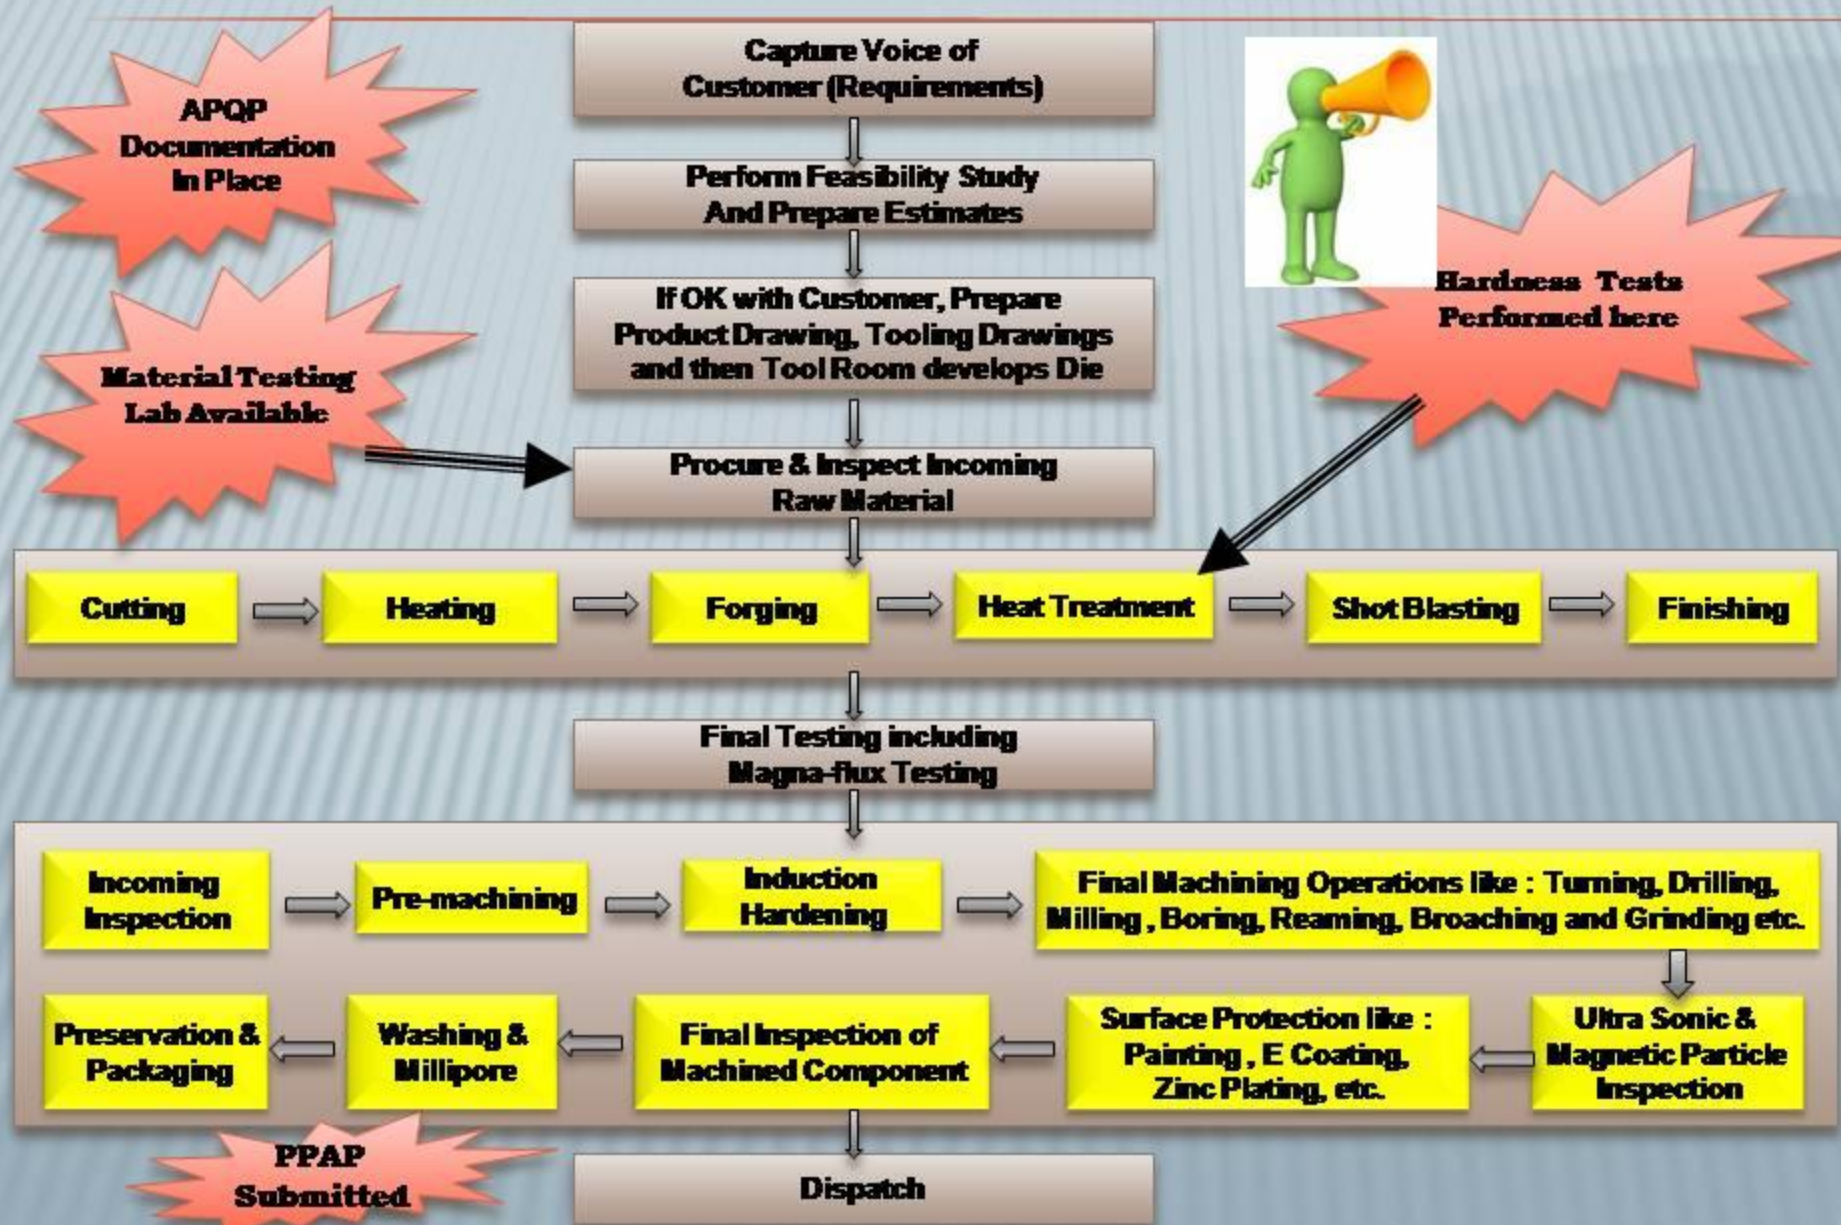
APQP Documentation In Place

Capture Voice of Customer (Requirements)

Perform Feasibility Study And Prepare Estimates

If OK with Customer, Prepare Product Drawing, Tooling Drawings and then Tool Room develops Die

Hardness Tests Performed here

Material Testing Lab Available

Procure & Inspect Incoming Raw Material

Cutting

Heating

Forging

Heat Treatment

Shot Blasting

Finishing

Final Testing including Magna-flux Testing

Incoming Inspection

Pre-machining

Induction Hardening

Final Machining Operations like : Turning, Drilling, Milling , Boring, Reaming, Broaching and Grinding etc.

Ultra Sonic & Magnetic Particle Inspection

Surface Protection like : Painting , E Coating, Zinc Plating, etc.

Final Inspection of Machined Component

Washing & Millipore

Preservation & Packaging

PPAP Submitted

Dispatch